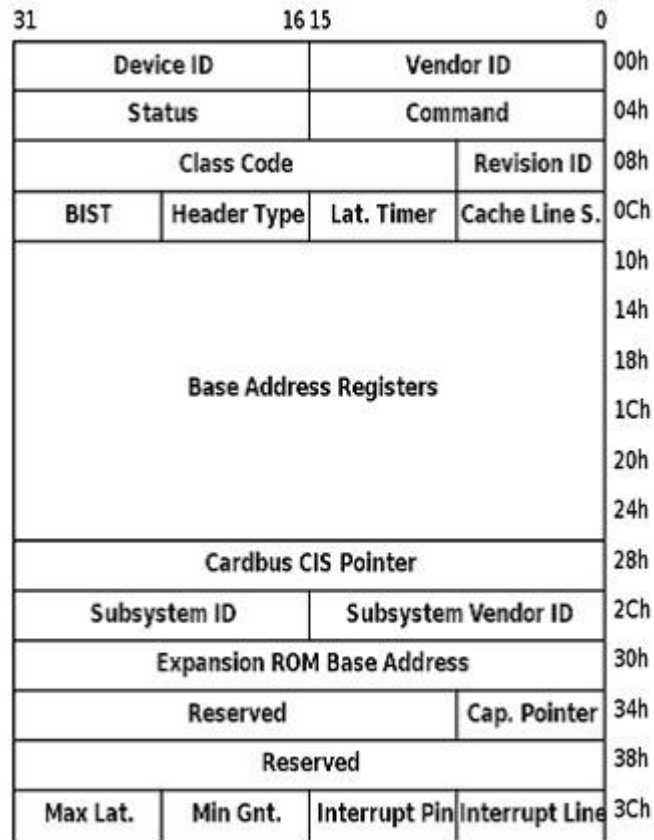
31 16 15 0

| | | | | |
|---|---|---|---|---|
| Device ID | | Vendor ID | | 00h |
| Status | | Command | | 04h |
| Class Code | | | Revision ID | 08h |
| BIST | Header Type | Lat. Timer | Cache Line S. | 0Ch |
| Base Address Registers | | | | 10h 14h 18h 1Ch 20h 24h |
| Cardbus CIS Pointer | | | | 28h |
| Subsystem ID | | Subsystem Vendor ID | | 2Ch |
| Expansion ROM Base Address | | | | 30h |
| Reserved | | | Cap. Pointer | 34h |
| Reserved | | | | 38h |
| Max Lat. | Min Gnt. | Interrupt Pin | Interrupt Line | 3Ch |